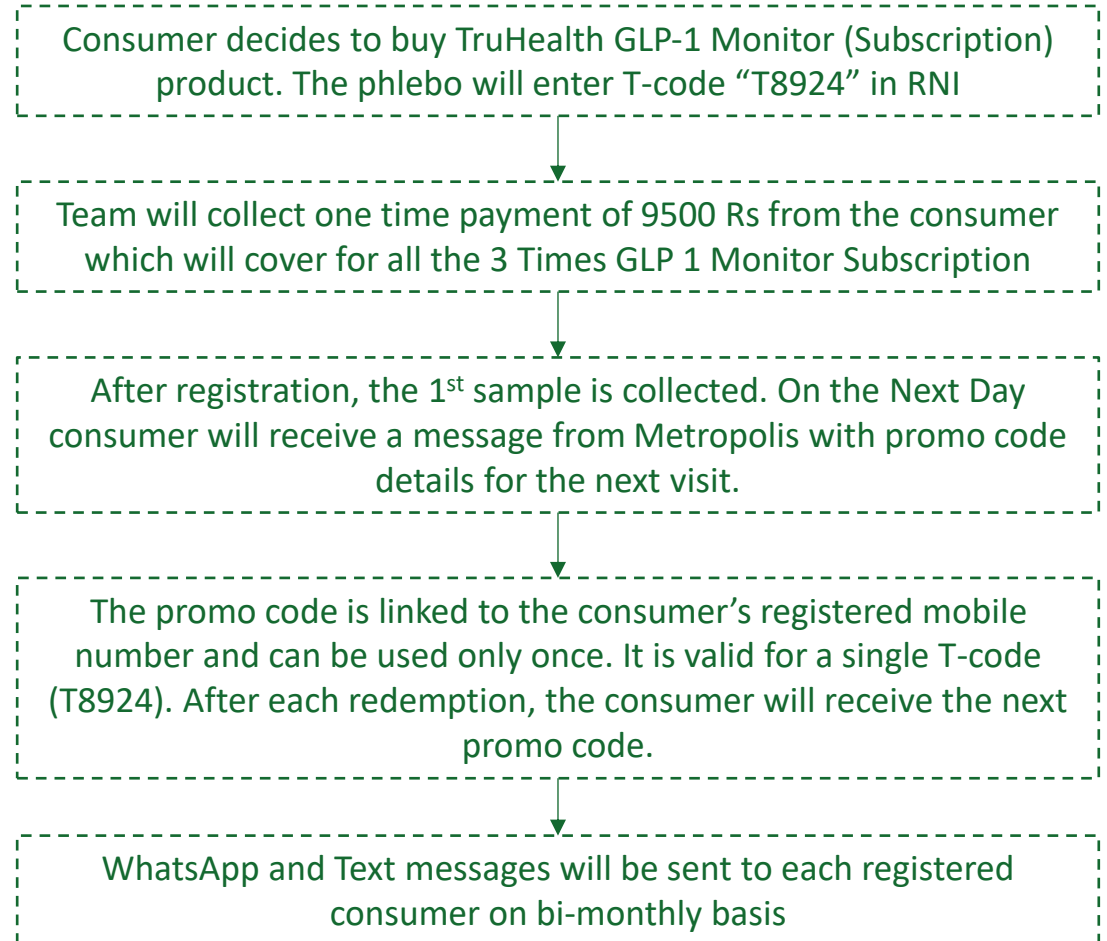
Consumer decides to buy TruHealth GLP-1 Monitor (Subscription) product. The phlebo will enter T-code “T8924” in RNI

Team will collect one time payment of 9500 Rs from the consumer which will cover for all the 3 Times GLP 1 Monitor Subscription

After registration, the 1$^{st}$ sample is collected. On the Next Day consumer will receive a message from Metropolis with promo code details for the next visit.

The promo code is linked to the consumer’s registered mobile number and can be used only once. It is valid for a single T-code (T8924). After each redemption, the consumer will receive the next promo code.

WhatsApp and Text messages will be sent to each registered consumer on bi-monthly basis